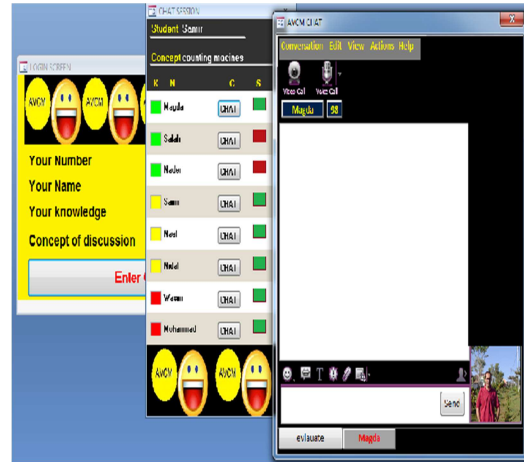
LOGIN SCREEN

AVCM AVCM

Your Number

Your Name

Your knowledge

Concept of discussion

Enter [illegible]

CHAT SESSION

Student Samir

Concept counting machines

| K | N | C | S |
|---|---|---|---|
| | Magda | CHAT | |
| | Salah | CHAT | |
| | Nader | CHAT | |
| | Samir | CHAT | |
| | Noel | CHAT | |
| | Nabil | CHAT | |
| | Wesam | CHAT | |
| | Mohammed | CHAT | |

AVCM AVCM

AVCM CHAT

Conversation Edit View Actions Help

Video Call Voice Call

Magda 98

Send

evlauate Magda